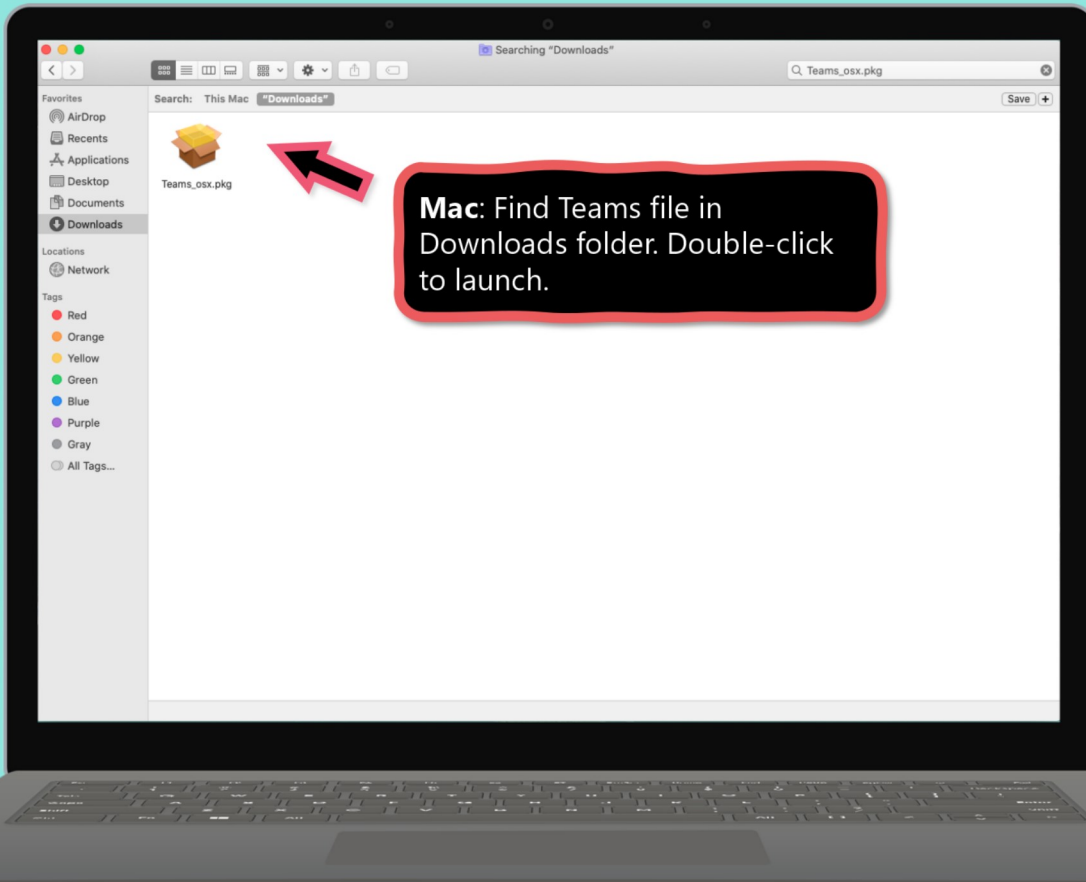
Searching "Downloads"

Teams_osx.pkg

Favorites
AirDrop
Recents
Applications
Desktop
Documents
Downloads
Locations
Network
Tags
Red
Orange
Yellow
Green
Blue
Purple
Gray
All Tags...

Search: This Mac "Downloads"

Save +

Teams_osx.pkg

**Mac**: Find Teams file in Downloads folder. Double-click to launch.